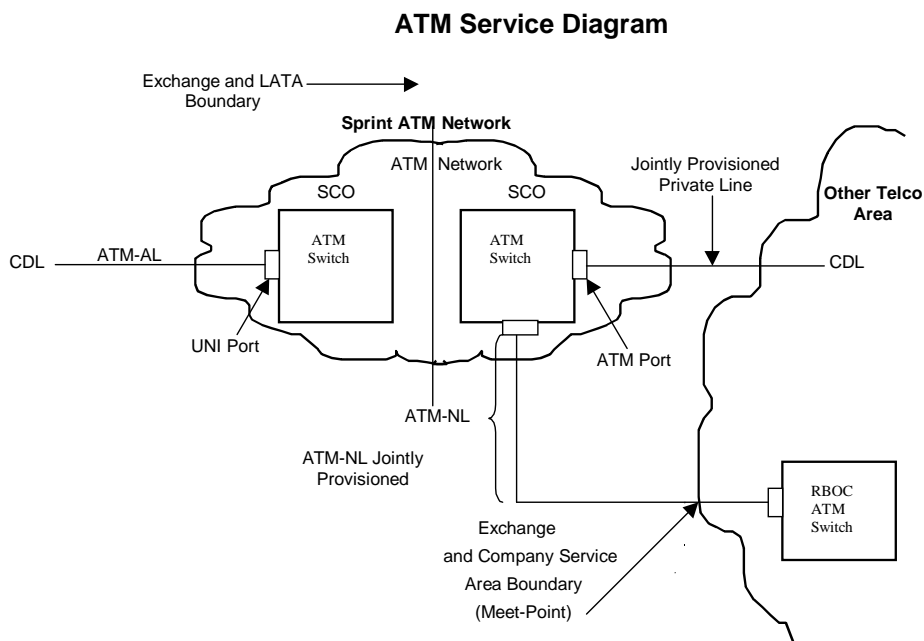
ATM Service Diagram

Exchange and LATA Boundary

Sprint ATM Network

ATM Network

SCO

SCO

Jointly Provisioned Private Line

Other Telco Area

CDL

ATM-AL

ATM Switch

ATM Switch

CDL

UNI Port

ATM Port

ATM-NL

ATM-NL Jointly Provisioned

RBOC ATM Switch

Exchange and Company Service Area Boundary (Meet-Point)